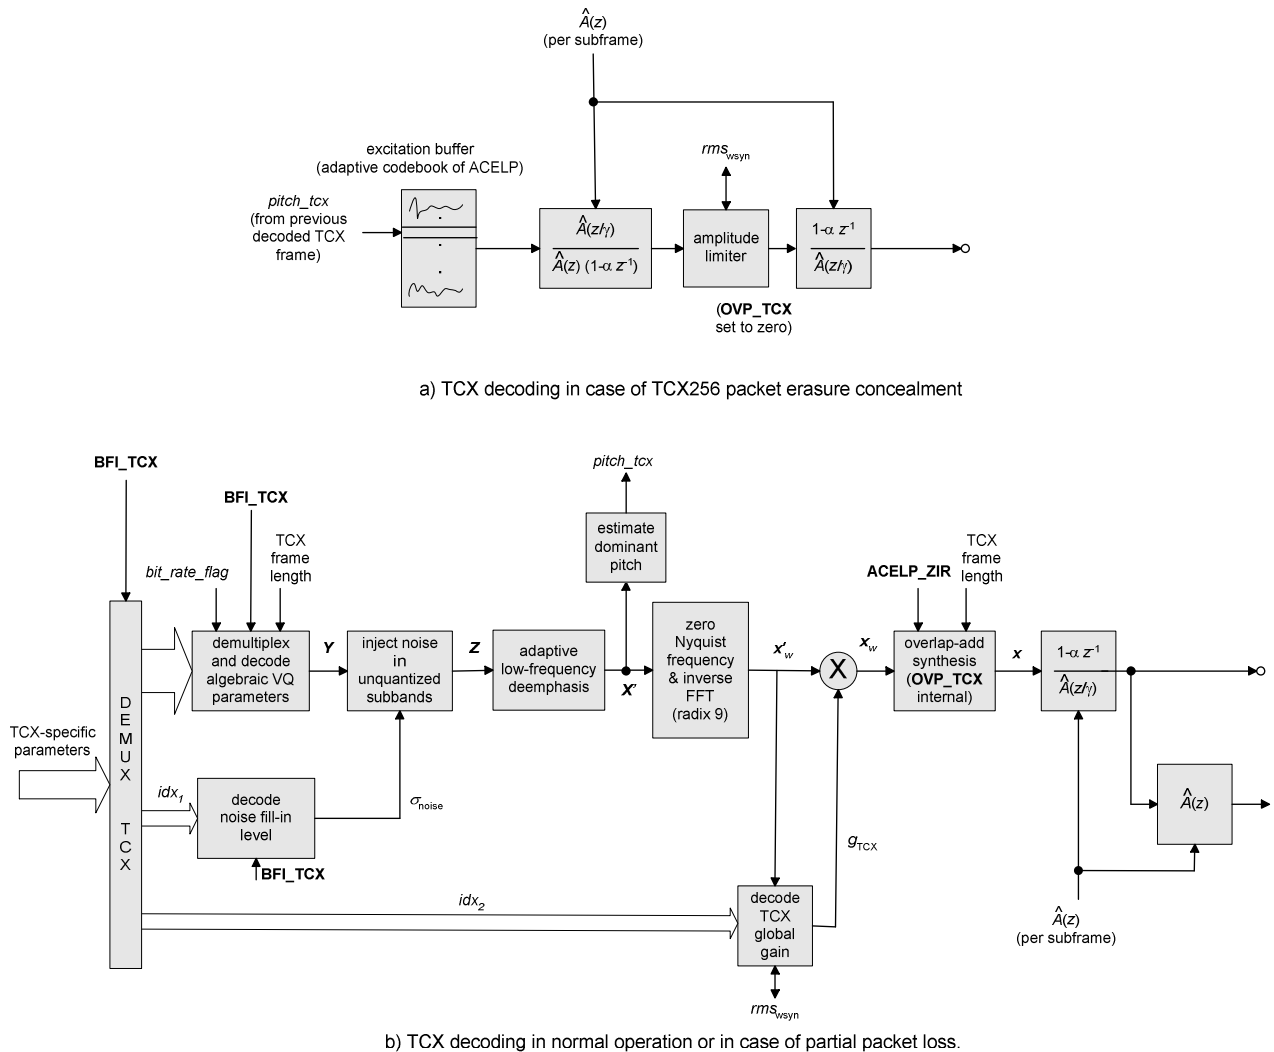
$\hat{A}(z)$
(per subframe)

excitation buffer
(adaptive codebook of ACELP)

pitch_tcx
(from previous decoded TCX frame)

$\frac{\hat{A}(z/\gamma)}{\hat{A}(z)\ (1-\alpha\ z^{-1})}$

$rms_{wsyn}$

amplitude limiter

(OVP_TCX set to zero)

$\frac{1-\alpha\ z^{-1}}{\hat{A}(z/\gamma)}$

a) TCX decoding in case of TCX256 packet erasure concealment

BFI_TCX

BFI_TCX

bit_rate_flag

TCX frame length

TCX-specific parameters

D E M U X T C X

demultiplex and decode algebraic VQ parameters

Y

inject noise in unquantized subbands

Z

adaptive low-frequency deemphasis

X'

pitch_tcx

estimate dominant pitch

zero Nyquist frequency & inverse FFT (radix 9)

$x'_w$

X

$x_w$

ACELP_ZIR

TCX frame length

overlap-add synthesis (OVP_TCX internal)

x

$\frac{1-\alpha\ z^{-1}}{\hat{A}(z/\gamma)}$

$\hat{A}(z)$

$idx_1$

decode noise fill-in level

$\sigma_{noise}$

BFI_TCX

$idx_2$

$g_{TCX}$

decode TCX global gain

$rms_{wsyn}$

$\hat{A}(z)$
(per subframe)

b) TCX decoding in normal operation or in case of partial packet loss.